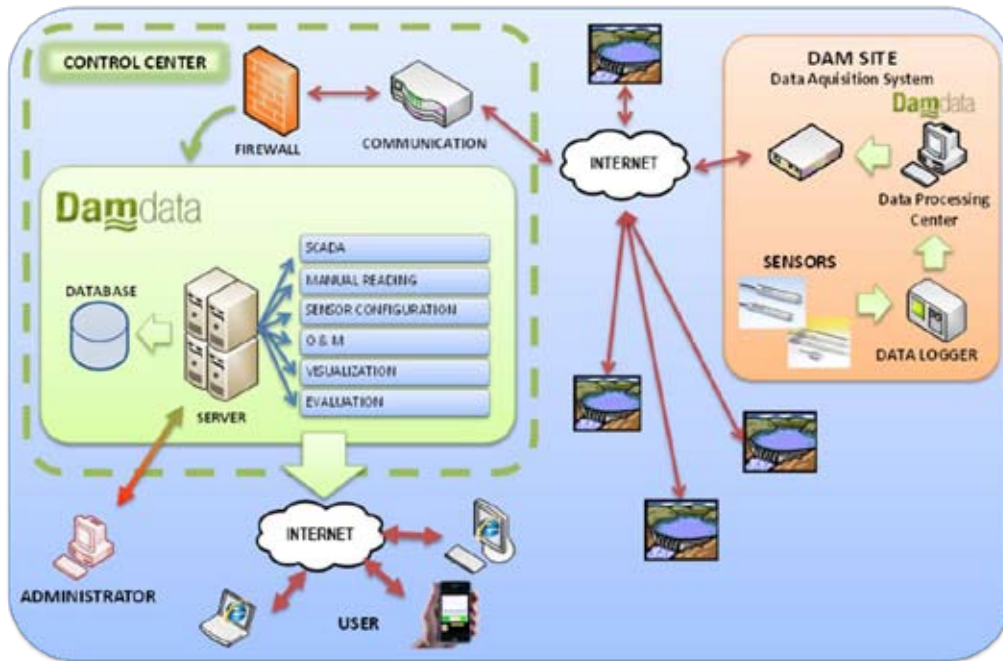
CONTROL CENTER

FIREWALL

COMMUNICATION

Damdata

DATABASE

SERVER

SCADA

MANUAL READING

SENSOR CONFIGURATION

O & M

VISUALIZATION

EVALUATION

INTERNET

DAM SITE
Data Aquisition System

Damdata

Data Processing Center

SENSORS

DATA LOGGER

INTERNET

ADMINISTRATOR

USER